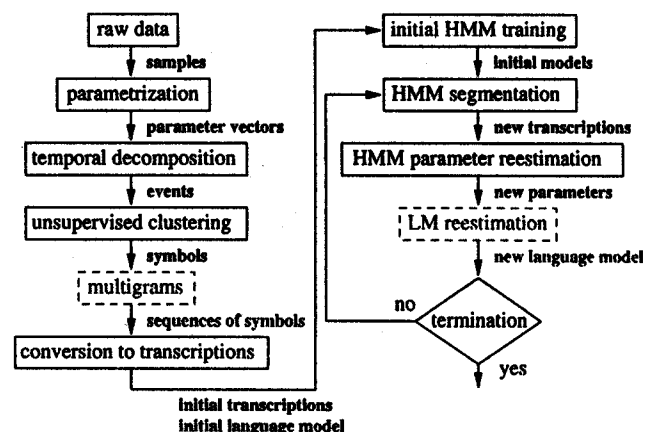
raw data

samples

parametrization

parameter vectors

temporal decomposition

events

unsupervised clustering

symbols

multigrams

sequences of symbols

conversion to transcriptions

initial transcriptions
initial language model

initial HMM training

initial models

HMM segmentation

new transcriptions

HMM parameter reestimation

new parameters

LM reestimation

new language model

no

termination

yes